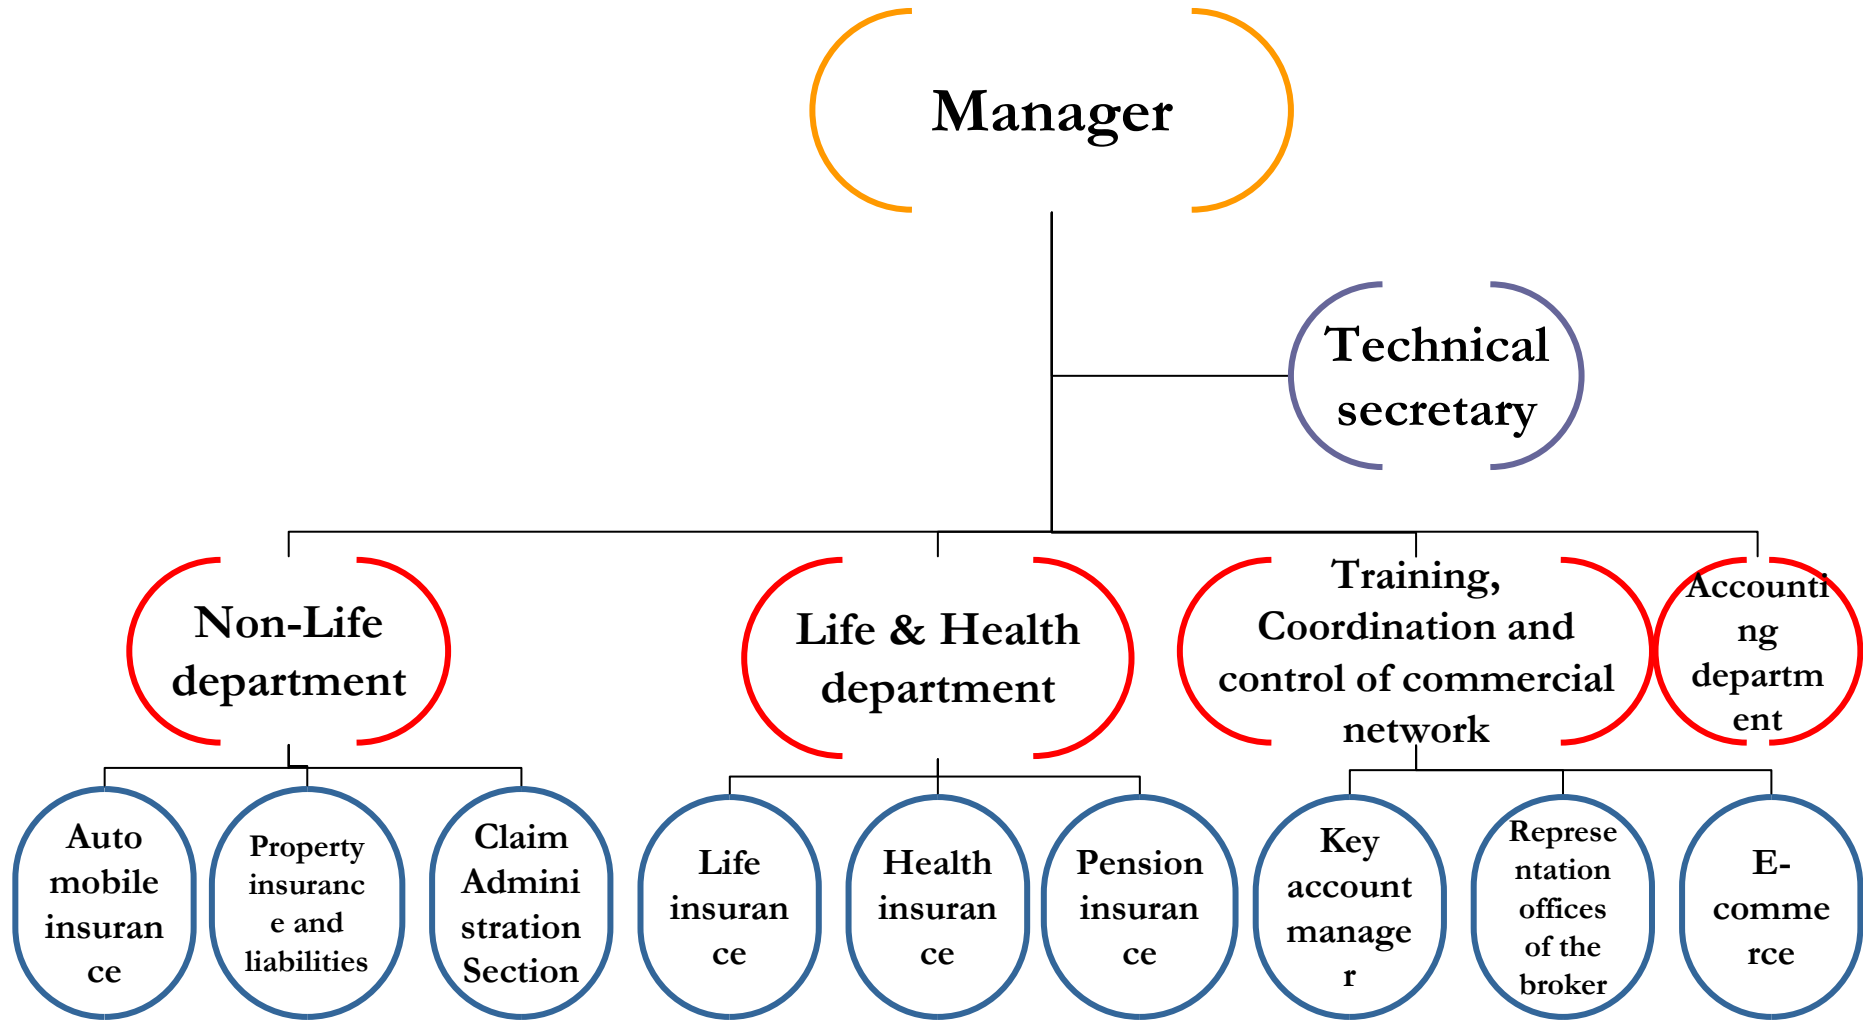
Manager

Technical secretary

Non-Life department

Life & Health department

Training, Coordination and control of commercial network

Accounting department

Auto mobile insurance

Property insurance and liabilities

Claim Administration Section

Life insurance

Health insurance

Pension insurance

Key account manager

Representation offices of the broker

E-commerce